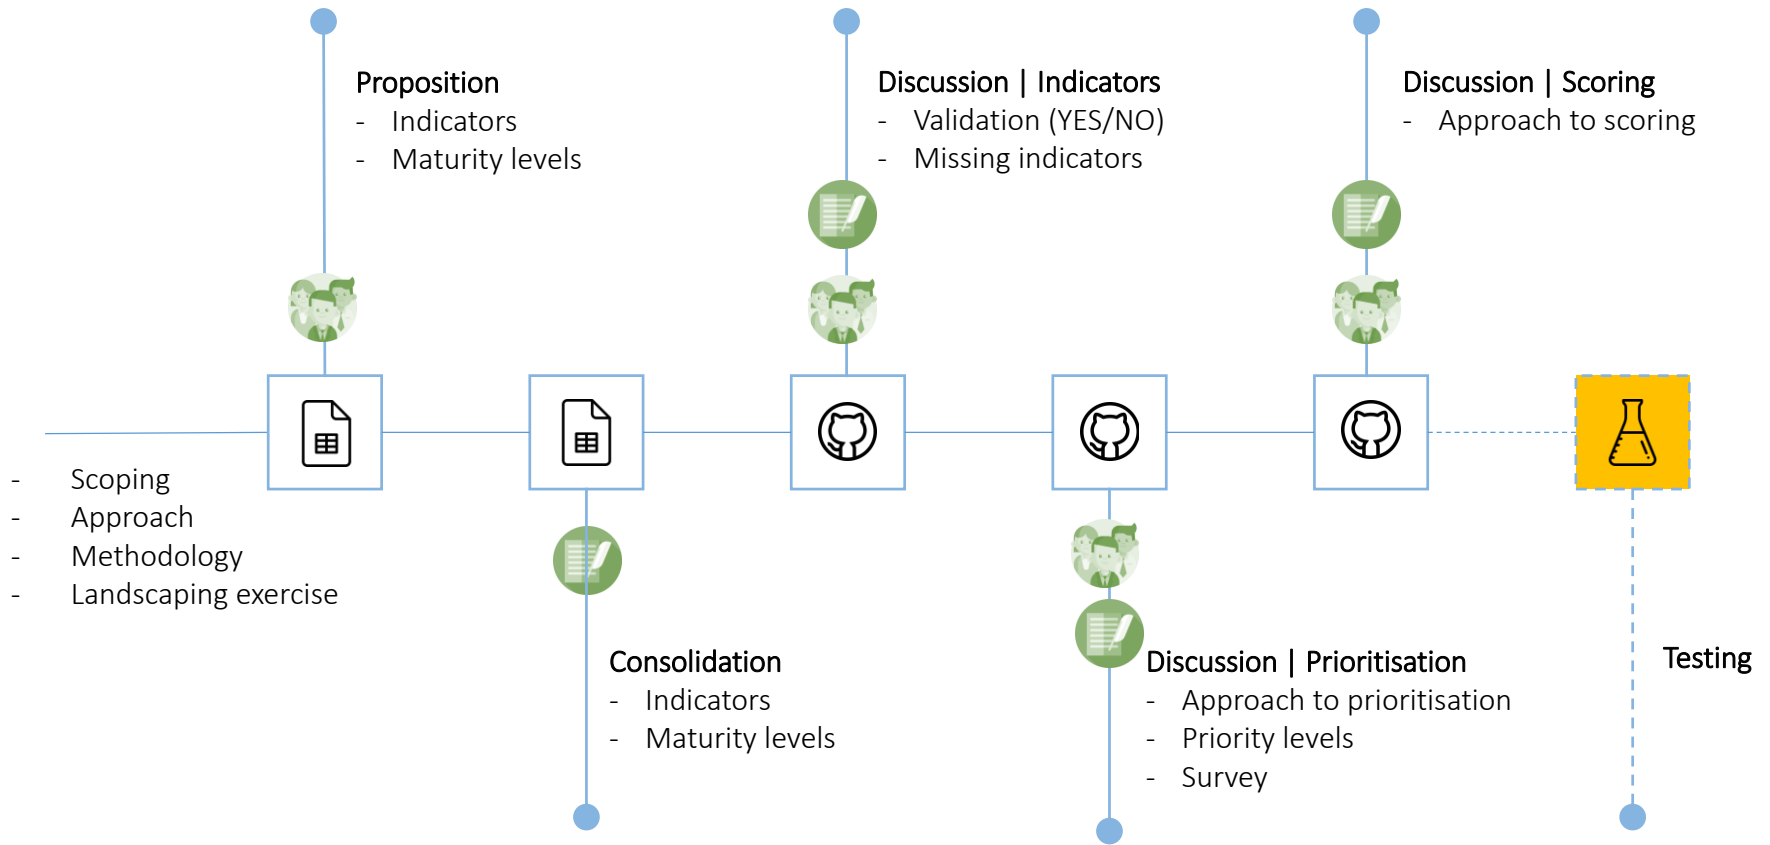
Proposition
- Indicators
- Maturity levels

Discussion | Indicators
- Validation (YES/NO)
- Missing indicators

Discussion | Scoring
- Approach to scoring

- Scoping
- Approach
- Methodology
- Landscaping exercise

Consolidation
- Indicators
- Maturity levels

Discussion | Prioritisation
- Approach to prioritisation
- Priority levels
- Survey

Testing